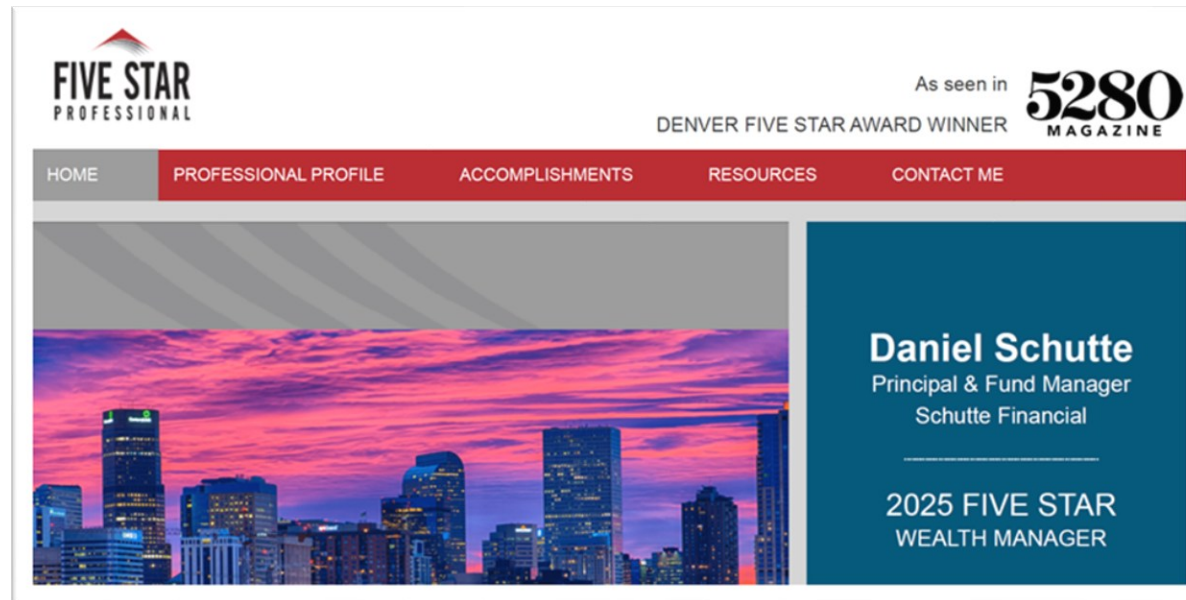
FIVE STAR
PROFESSIONAL

As seen in
DENVER FIVE STAR AWARD WINNER

5280
MAGAZINE

HOME
PROFESSIONAL PROFILE
ACCOMPLISHMENTS
RESOURCES
CONTACT ME

Daniel Schutte
Principal & Fund Manager
Schutte Financial

2025 FIVE STAR
WEALTH MANAGER